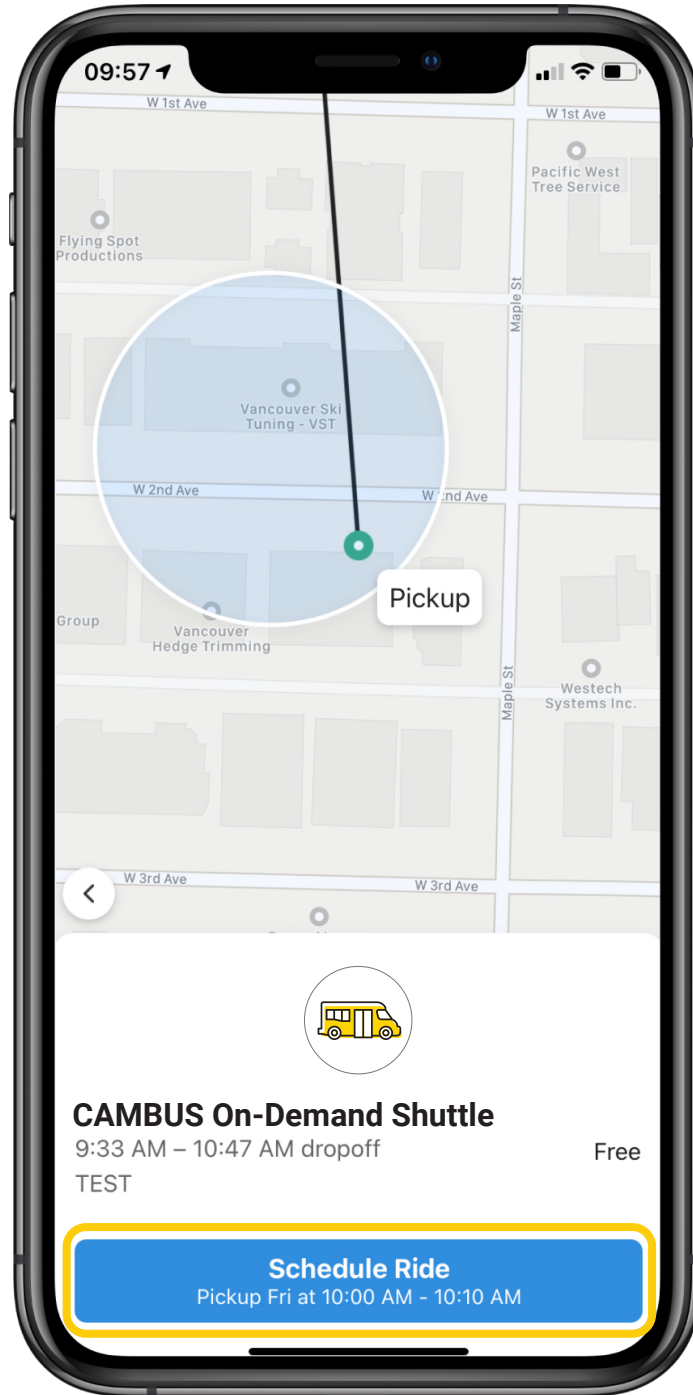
09:57

W 1st Ave

W 1st Ave

Pacific West Tree Service

Flying Spot Productions

Maple St

Vancouver Ski Tuning - VST

W 2nd Ave

W 2nd Ave

Pickup

Group

Vancouver Hedge Trimming

Maple St

Westech Systems Inc.

W 3rd Ave

W 3rd Ave

CAMBUS On-Demand Shuttle
9:33 AM – 10:47 AM dropoff
TEST

Free

Schedule Ride
Pickup Fri at 10:00 AM - 10:10 AM